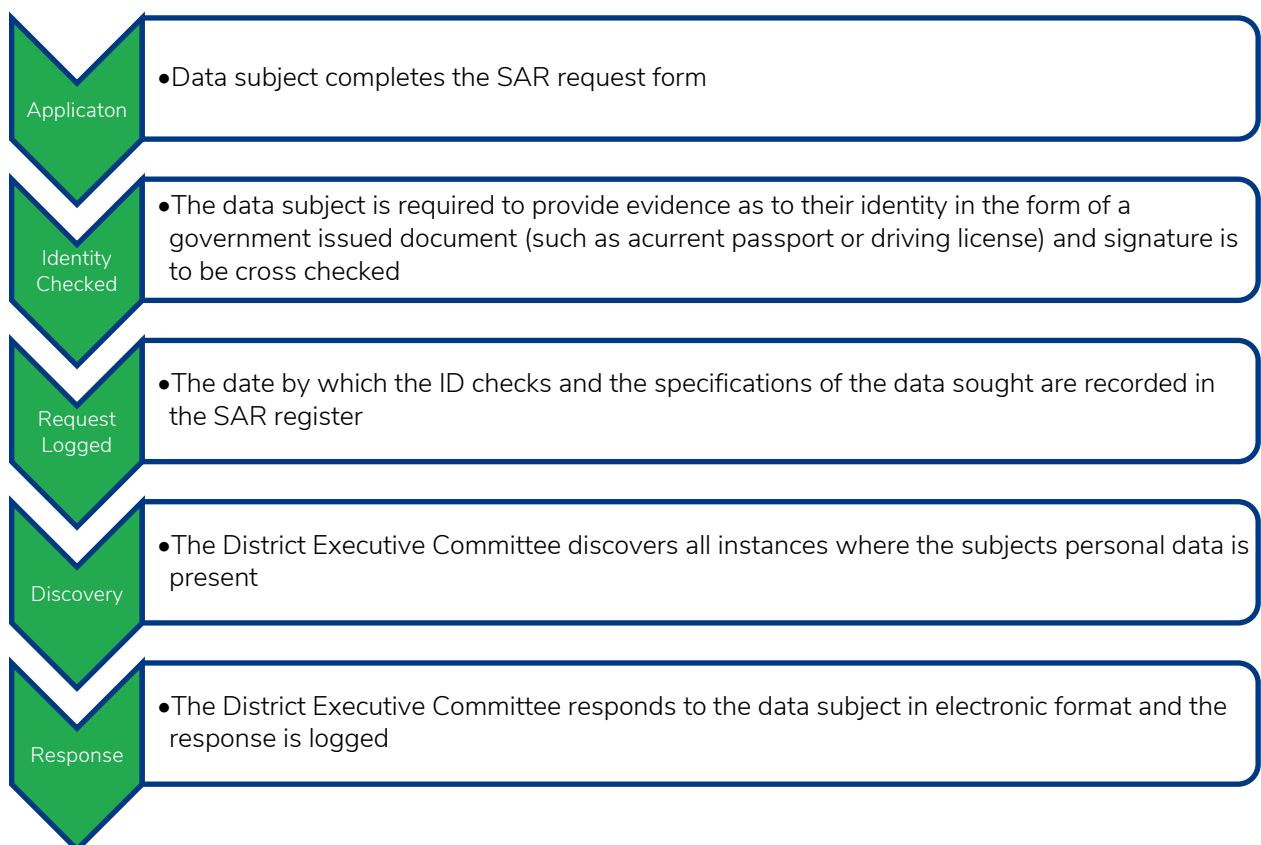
Applicaton

•Data subject completes the SAR request form

Identity Checked

•The data subject is required to provide evidence as to their identity in the form of a government issued document (such as acurrent passport or driving license) and signature is to be cross checked

Request Logged

•The date by which the ID checks and the specifications of the data sought are recorded in the SAR register

Discovery

•The District Executive Committee discovers all instances where the subjects personal data is present

Response

•The District Executive Committee responds to the data subject in electronic format and the response is logged